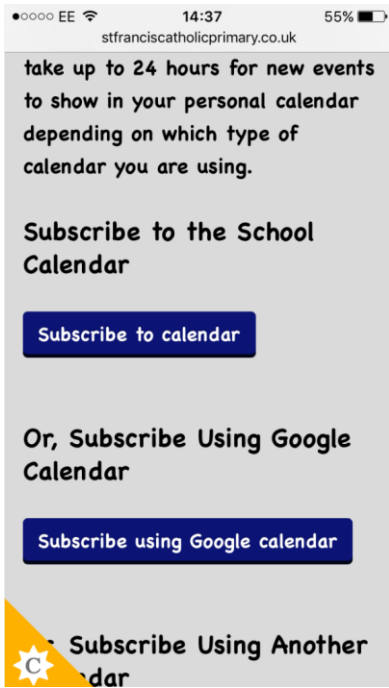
●○○○○ EE 14:37 55%
stfranciscatholicprimary.co.uk

take up to 24 hours for new events to show in your personal calendar depending on which type of calendar you are using.

Subscribe to the School Calendar

Subscribe to calendar

Or, Subscribe Using Google Calendar

Subscribe using Google calendar

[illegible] Subscribe Using Another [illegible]dar

C